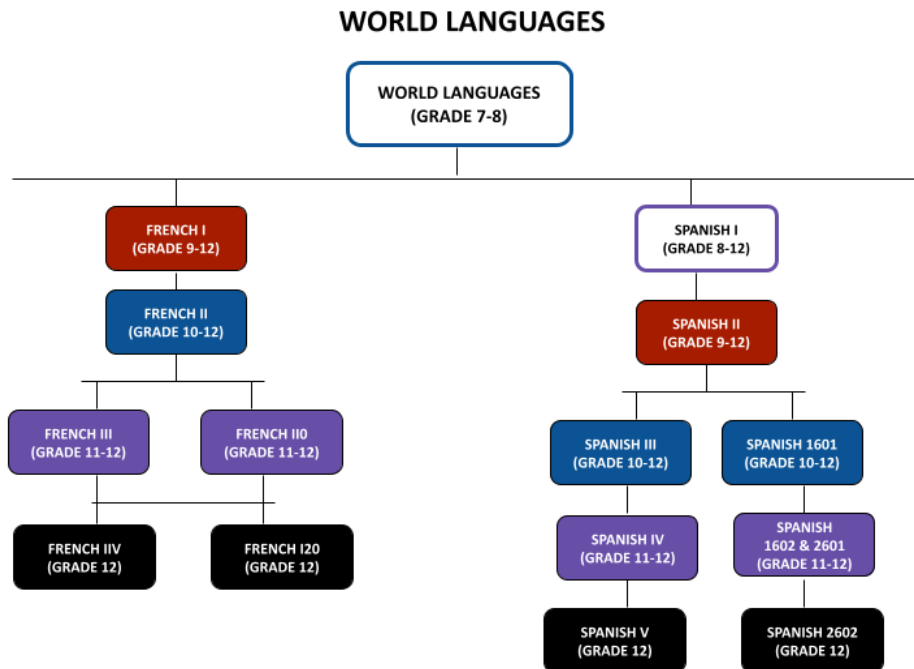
WORLD LANGUAGES

WORLD LANGUAGES
(GRADE 7-8)

FRENCH I
(GRADE 9-12)

FRENCH II
(GRADE 10-12)

FRENCH III
(GRADE 11-12)

FRENCH II0
(GRADE 11-12)

FRENCH IIV
(GRADE 12)

FRENCH I20
(GRADE 12)

SPANISH I
(GRADE 8-12)

SPANISH II
(GRADE 9-12)

SPANISH III
(GRADE 10-12)

SPANISH 1601
(GRADE 10-12)

SPANISH IV
(GRADE 11-12)

SPANISH
1602 & 2601
(GRADE 11-12)

SPANISH V
(GRADE 12)

SPANISH 2602
(GRADE 12)